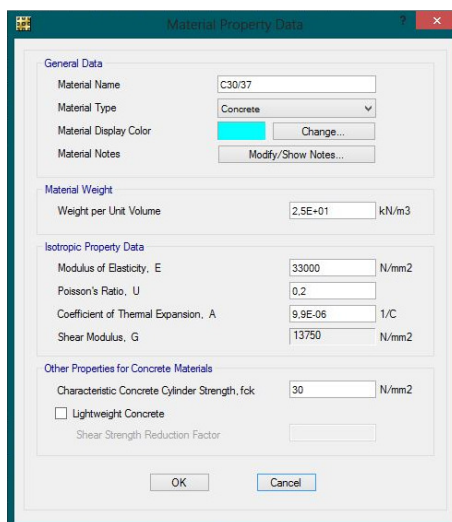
Material Property Data

?

General Data

Material Name
C30/37

Material Type
Concrete

Material Display Color
Change...

Material Notes
Modify/Show Notes...

Material Weight

Weight per Unit Volume
2,5E+01
kN/m3

Isotropic Property Data

Modulus of Elasticity, E
33000
N/mm2

Poisson's Ratio, U
0,2

Coefficient of Thermal Expansion, A
9,9E-06
1/C

Shear Modulus, G
13750
N/mm2

Other Properties for Concrete Materials

Characteristic Concrete Cylinder Strength, fck
30
N/mm2

Lightweight Concrete

Shear Strength Reduction Factor

OK

Cancel